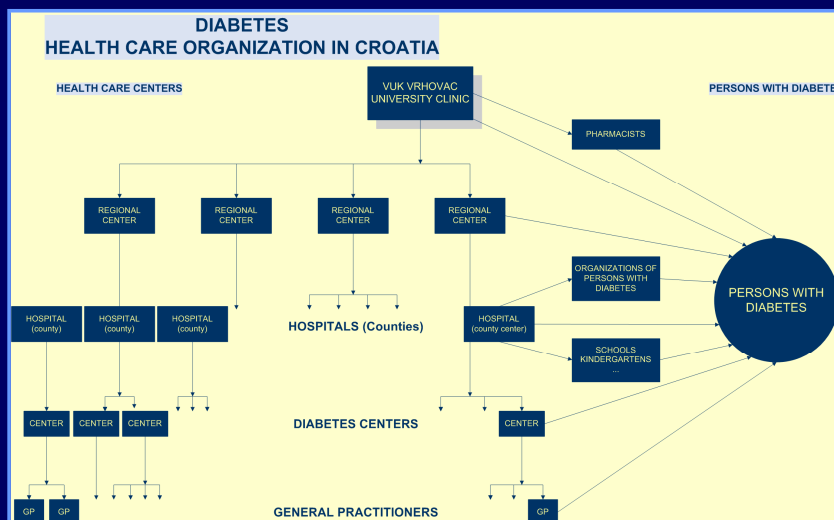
DIABETES
HEALTH CARE ORGANIZATION IN CROATIA

HEALTH CARE CENTERS

VUK VRHOVAC UNIVERSITY CLINIC

PERSONS WITH DIABETE

PHARMACISTS

REGIONAL CENTER

REGIONAL CENTER

REGIONAL CENTER

REGIONAL CENTER

ORGANIZATIONS OF PERSONS WITH DIABETES

PERSONS WITH DIABETES

HOSPITAL (county)

HOSPITAL (county)

HOSPITAL (county)

HOSPITALS (Counties)

HOSPITAL (county center)

SCHOOLS KINDERGARTENS ...

CENTER

CENTER

CENTER

DIABETES CENTERS

CENTER

GP

GP

GENERAL PRACTITIONERS

GP